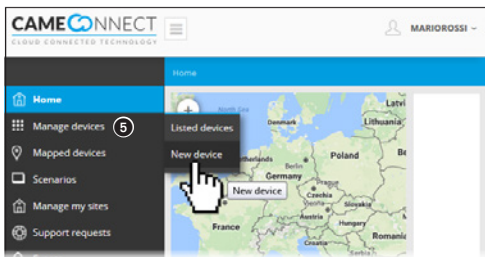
CAMECONNECT
CLOUD CONNECTED TECHNOLOGY
MARIOROSSI
Home
Home
Manage devices
5
Listed devices
New device
Mapped devices
Scenarios
Manage my sites
Support requests
New device
Latvi
Poland
Germany
therlands
France